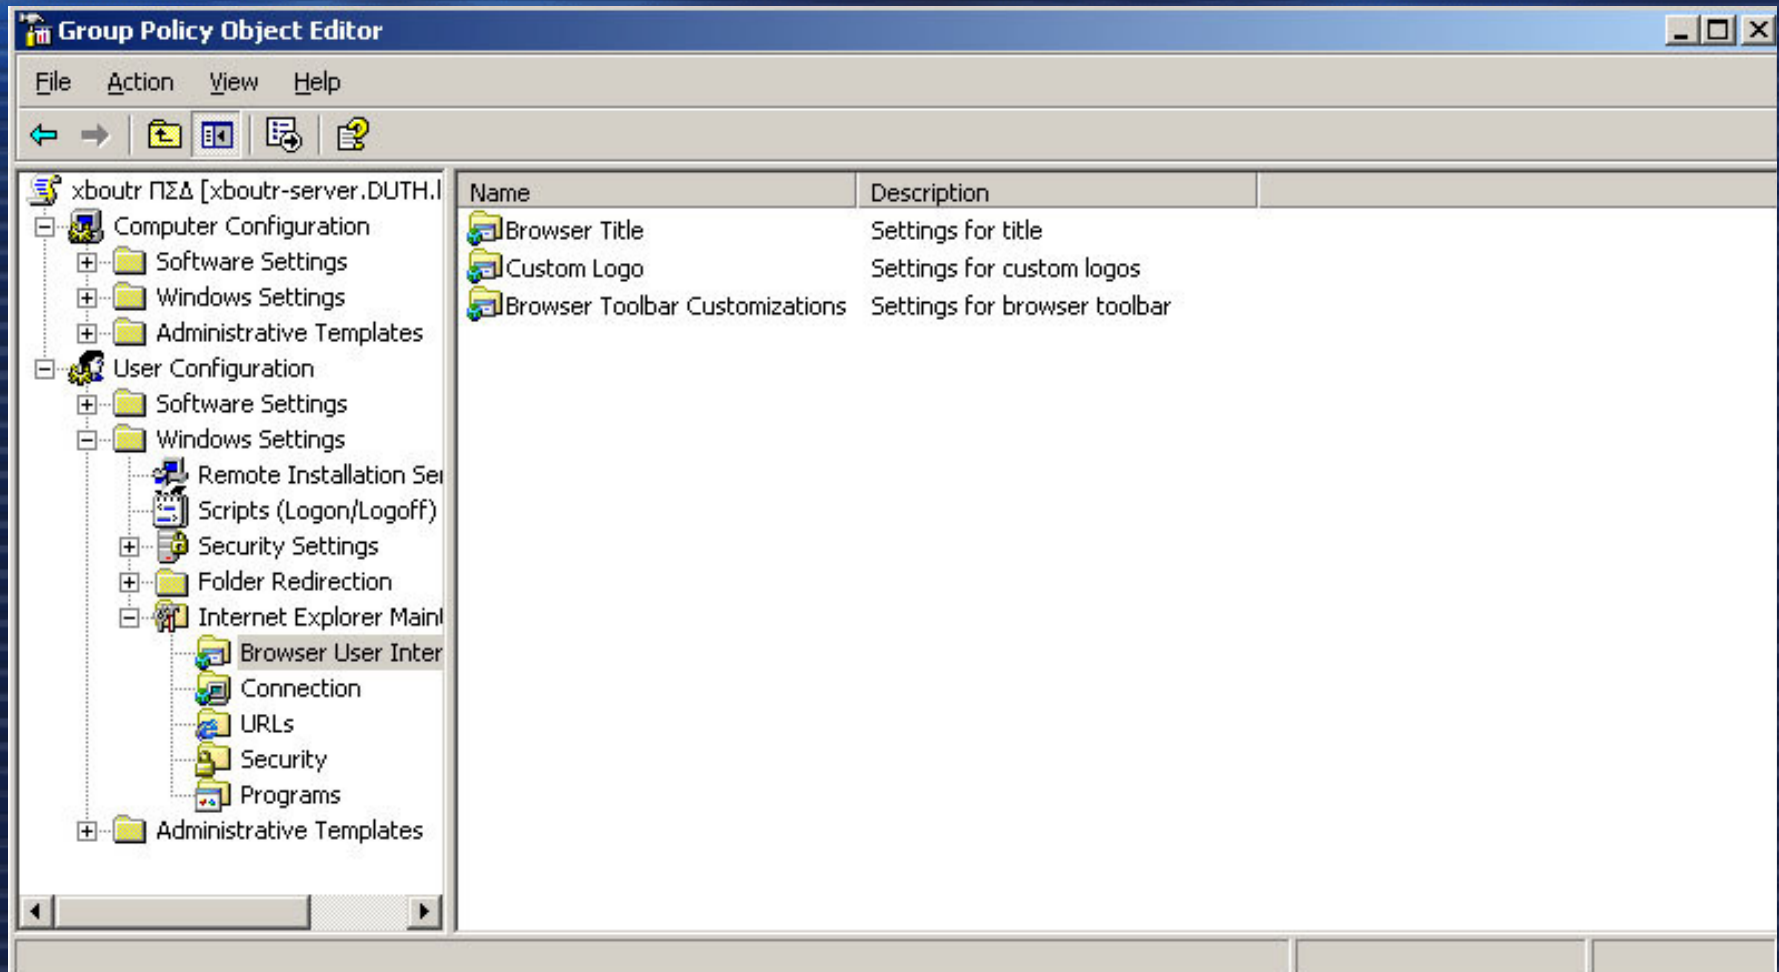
Group Policy Object Editor

File Action View Help

xboutr ΠΣΔ [xboutr-server.DUTH.l
Computer Configuration
Software Settings
Windows Settings
Administrative Templates
User Configuration
Software Settings
Windows Settings
Remote Installation Se
Scripts (Logon/Logoff)
Security Settings
Folder Redirection
Internet Explorer Main
Browser User Inter
Connection
URLs
Security
Programs
Administrative Templates

| Name | Description |
|---|---|
| Browser Title | Settings for title |
| Custom Logo | Settings for custom logos |
| Browser Toolbar Customizations | Settings for browser toolbar |